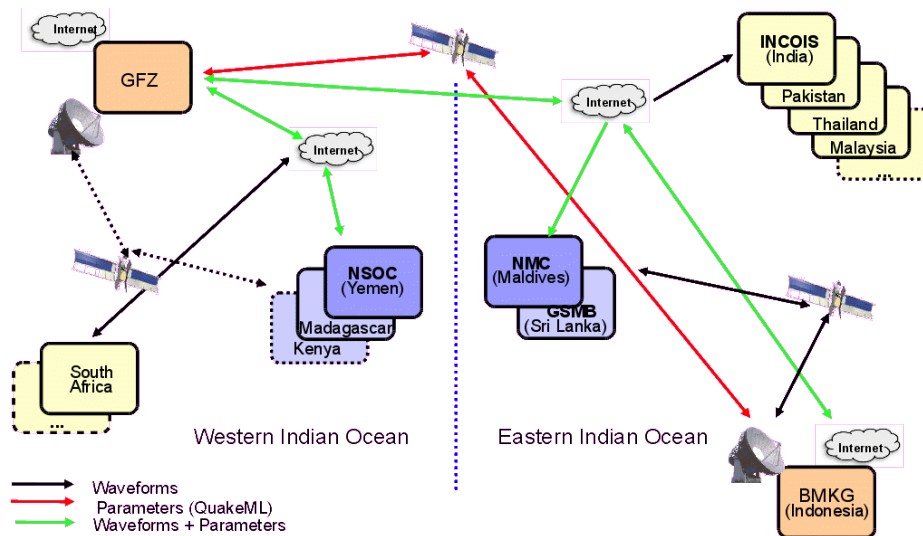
Internet

GFZ

Internet

Internet

INCOIS (India)

Pakistan

Thailand

Malaysia

NSOC (Yemen)

Madagascar

Kenya

NMC (Maldives)

GSMB (Sri Lanka)

South Africa

...

Western Indian Ocean

Eastern Indian Ocean

Internet

BMKG (Indonesia)

Waveforms

Parameters (QuakeML)

Waveforms + Parameters